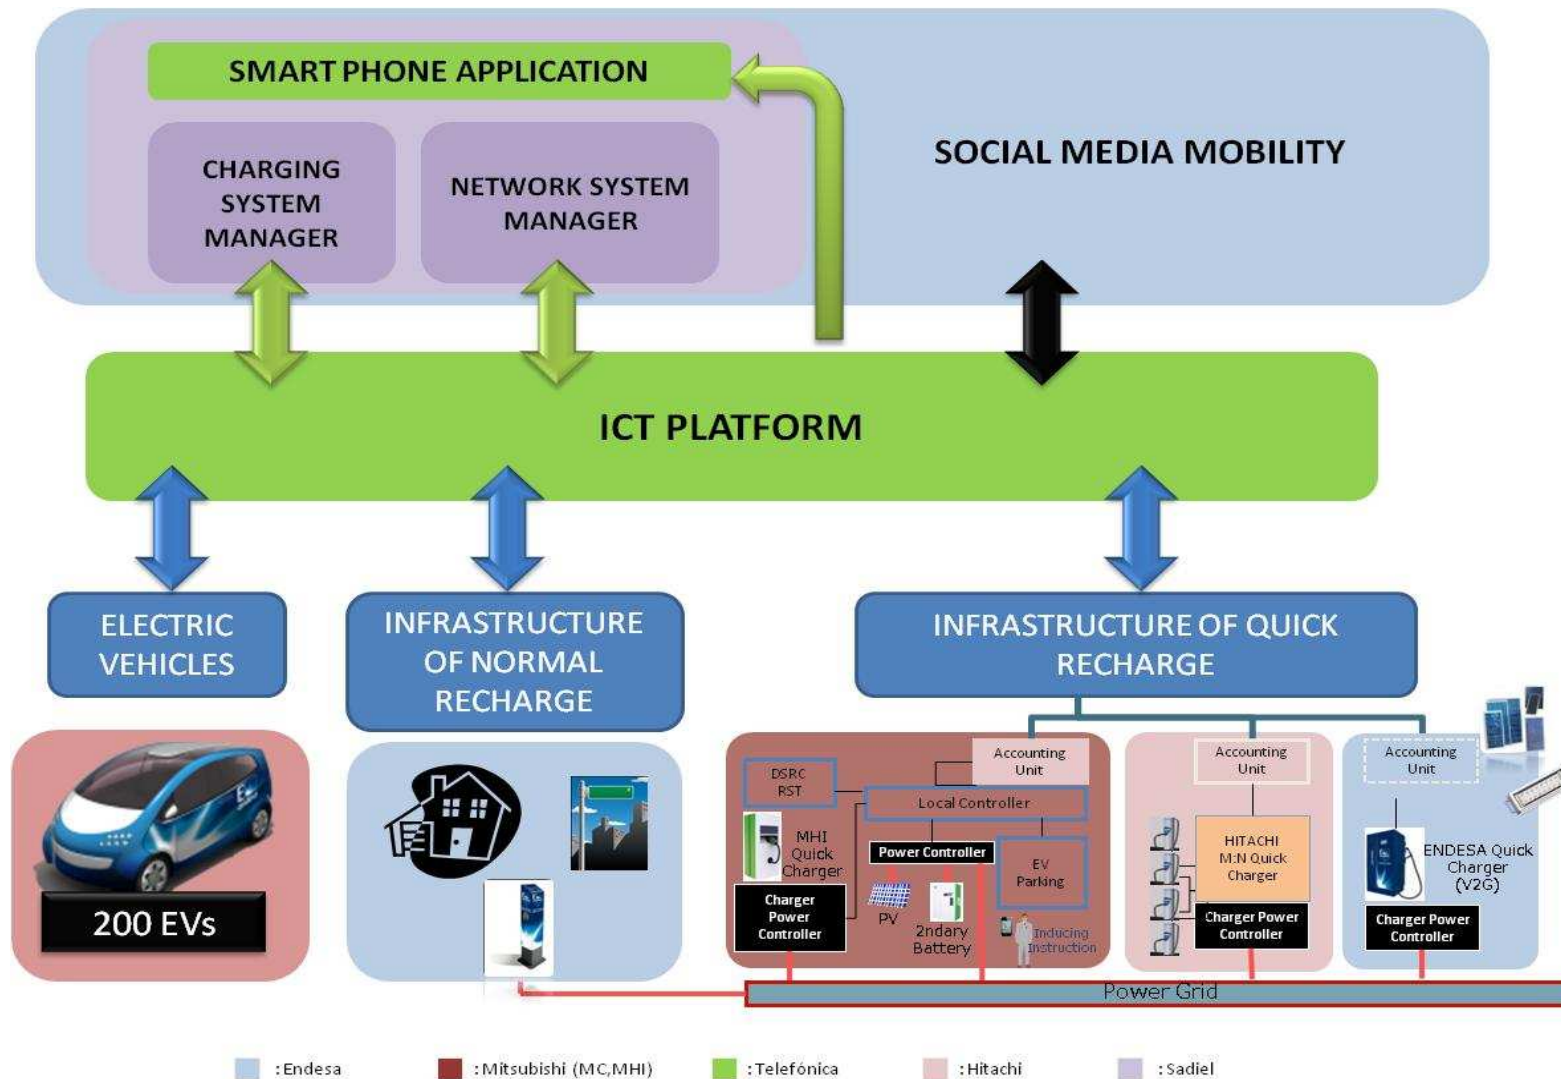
SMART PHONE APPLICATION

CHARGING SYSTEM MANAGER

NETWORK SYSTEM MANAGER

SOCIAL MEDIA MOBILITY

ICT PLATFORM

ELECTRIC VEHICLES

INFRASTRUCTURE OF NORMAL RECHARGE

INFRASTRUCTURE OF QUICK RECHARGE

200 EVs

DSRC RST

Accounting Unit

Local Controller

MHI Quick Charger

Power Controller

EV Parking

Charger Power Controller

PV

2ndary Battery

Inducing Instruction

Accounting Unit

HITACHI M:N Quick Charger

Charger Power Controller

Accounting Unit

ENDESA Quick Charger (V2G)

Charger Power Controller

Power Grid

: Endesa : Mitsubishi (MC,MHI) : Telefónica : Hitachi : Sadiel